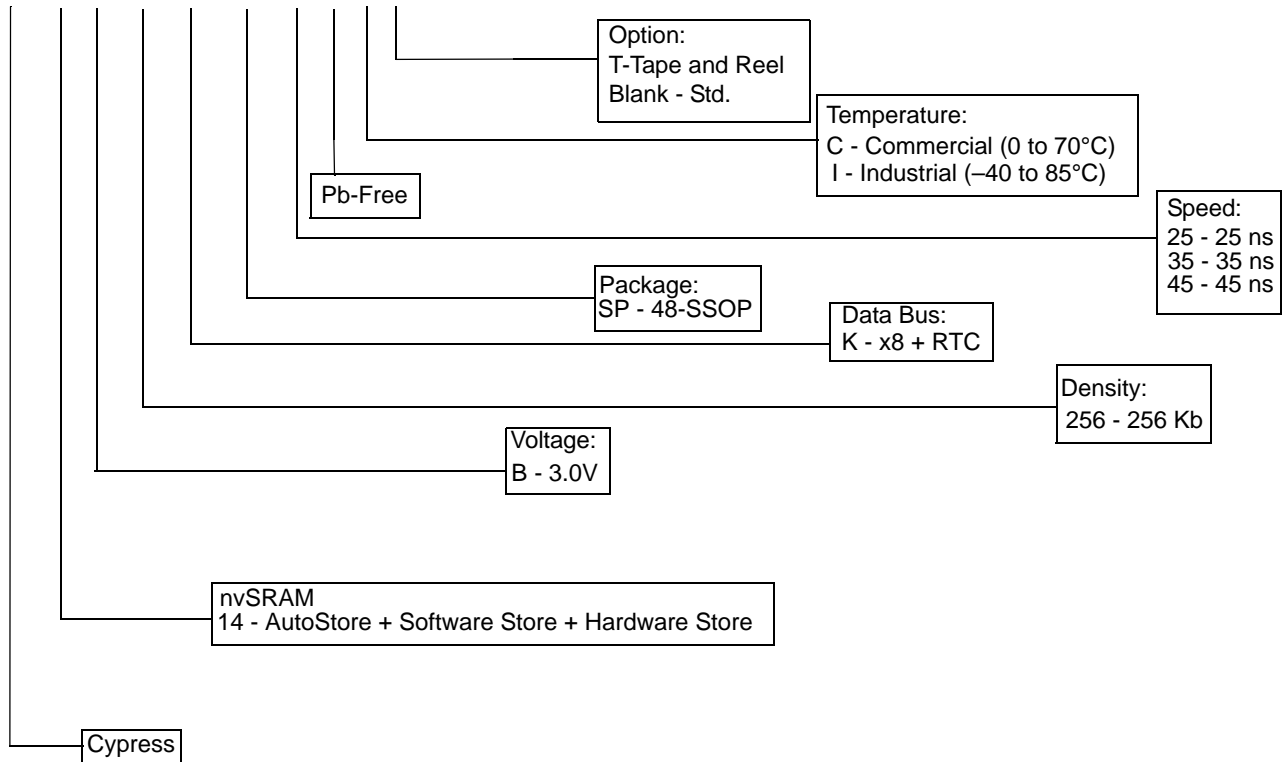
Option:
T-Tape and Reel
Blank - Std.

Temperature:
C - Commercial (0 to 70°C)
I - Industrial (–40 to 85°C)

Pb-Free

Speed:
25 - 25 ns
35 - 35 ns
45 - 45 ns

Package:
SP - 48-SSOP

Data Bus:
K - x8 + RTC

Density:
256 - 256 Kb

Voltage:
B - 3.0V

nvSRAM
14 - AutoStore + Software Store + Hardware Store

Cypress